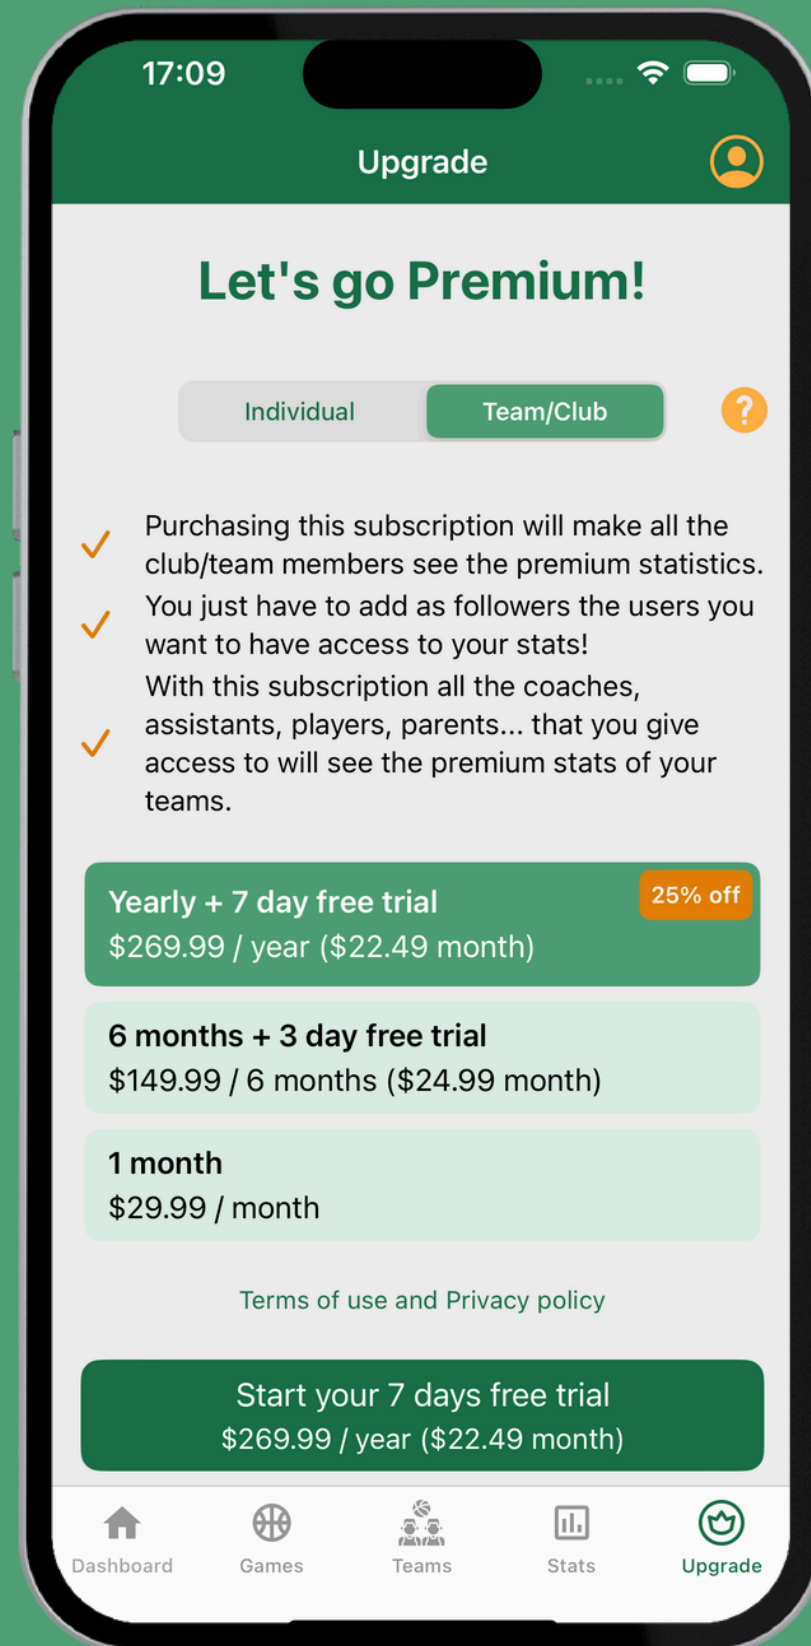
17:09

Upgrade

Let's go Premium!

Individual Team/Club

?

Purchasing this subscription will make all the club/team members see the premium statistics.

You just have to add as followers the users you want to have access to your stats!

With this subscription all the coaches, assistants, players, parents... that you give access to will see the premium stats of your teams.

Yearly + 7 day free trial
$269.99 / year ($22.49 month)
25% off

6 months + 3 day free trial
$149.99 / 6 months ($24.99 month)

1 month
$29.99 / month

Terms of use and Privacy policy

Start your 7 days free trial
$269.99 / year ($22.49 month)

Dashboard Games Teams Stats Upgrade